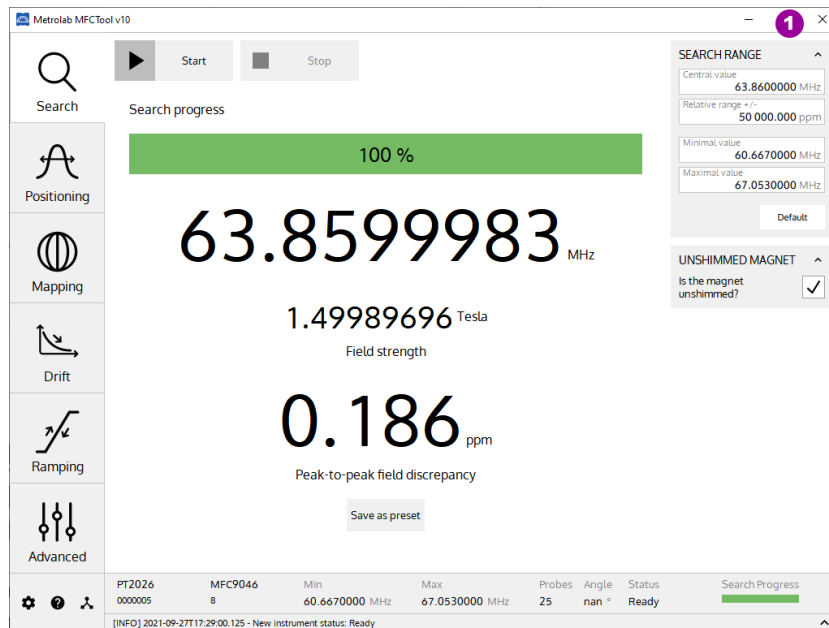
Metrolab MFCTool v10

1

Search

Positioning

Mapping

Drift

Ramping

Advanced

Start

Stop

Search progress

100 %

63.8599983 MHz

1.49989696 Tesla

Field strength

0.186 ppm

Peak-to-peak field discrepancy

Save as preset

SEARCH RANGE

Central value
63.8600000 MHz

Relative range +/-
50 000.000 ppm

Minimal value
60.6670000 MHz

Maximal value
67.0530000 MHz

Default

UNSHIMMED MAGNET

Is the magnet unshimmed? ✓

| PT2026 | MFC9046 | Min | Max | Probes | Angle | Status | Search Progress |
|---|---|---|---|---|---|---|---|
| 0000005 | 8 | 60.6670000 MHz | 67.0530000 MHz | 25 | nan ° | Ready | |

[INFO] 2021-09-27T17:29:00.125 - New instrument status: Ready